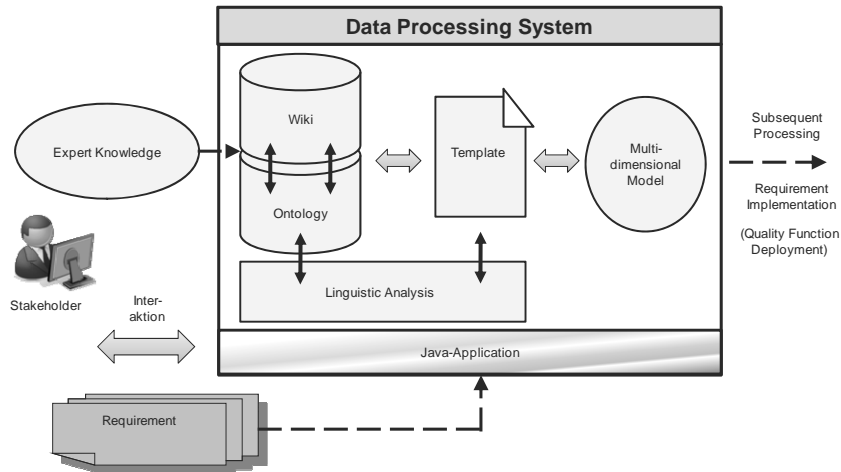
Data Processing System

Expert Knowledge

Wiki

Ontology

Template

Multi-dimensional Model

Subsequent Processing

Requirement Implementation

(Quality Function Deployment)

Linguistic Analysis

Stakeholder

Inter-aktion

Java-Application

Requirement